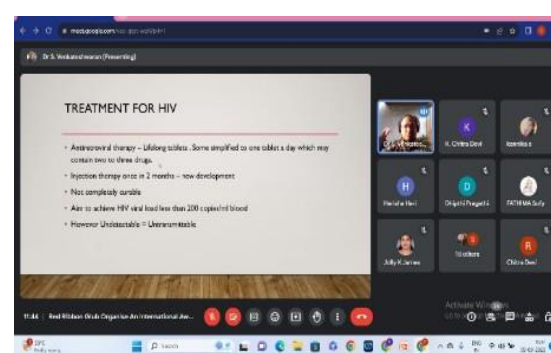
meet.google.com/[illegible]

Dr S. Venkateswaran (Presenting)

TREATMENT FOR HIV

- Antiretroviral therapy – Lifelong tablets . Some simplified to one tablet a day which may contain two to three drugs.
- Injection therapy once in 2 months – new development
- Not completely curable
- Aim to achieve HIV viral load less than 200 copies/ml blood
- However Undetectable = Untransmittable

Dr S. Venkates...

K. Chitra Devi

Komika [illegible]

Harisha Hari

Dhgshi Pragathi

FATHIMA Sufy

Jolly K James

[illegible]

Chitra Devi

Activate Windows

11:44 | Red Ribbon Club Organise An International Aw...

Search